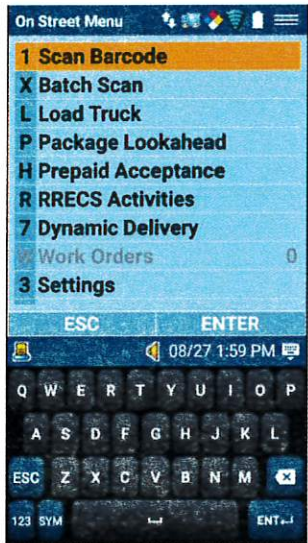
On Street Menu

1 Scan Barcode
X Batch Scan
L Load Truck
P Package Lookahead
H Prepaid Acceptance
R RRECS Activities
7 Dynamic Delivery
W Work Orders 0
3 Settings

ESC ENTER

08/27 1:59 PM

Q W E R T Y U I O P
A S D F G H J K L
ESC Z X C V B N M
123 SYM ENT